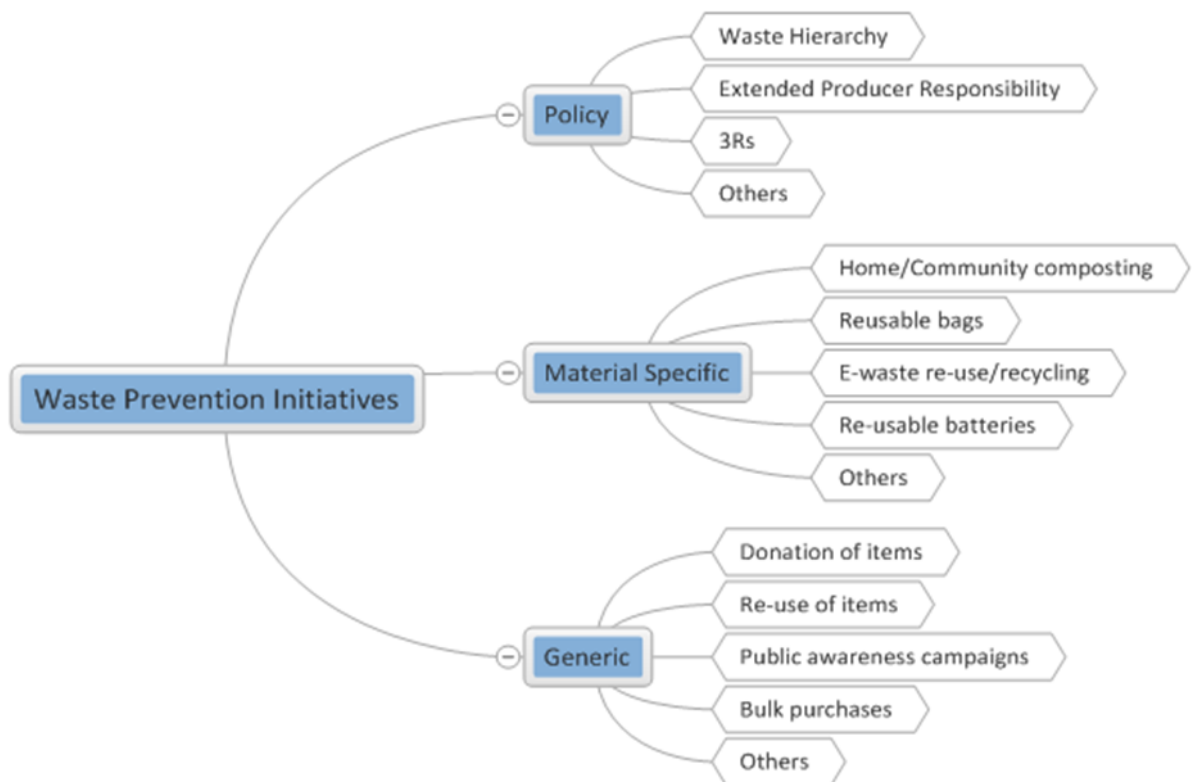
Waste Prevention Initiatives

Policy

Waste Hierarchy

Extended Producer Responsibility

3Rs

Others

Material Specific

Home/Community composting

Reusable bags

E-waste re-use/recycling

Re-usable batteries

Others

Generic

Donation of items

Re-use of items

Public awareness campaigns

Bulk purchases

Others